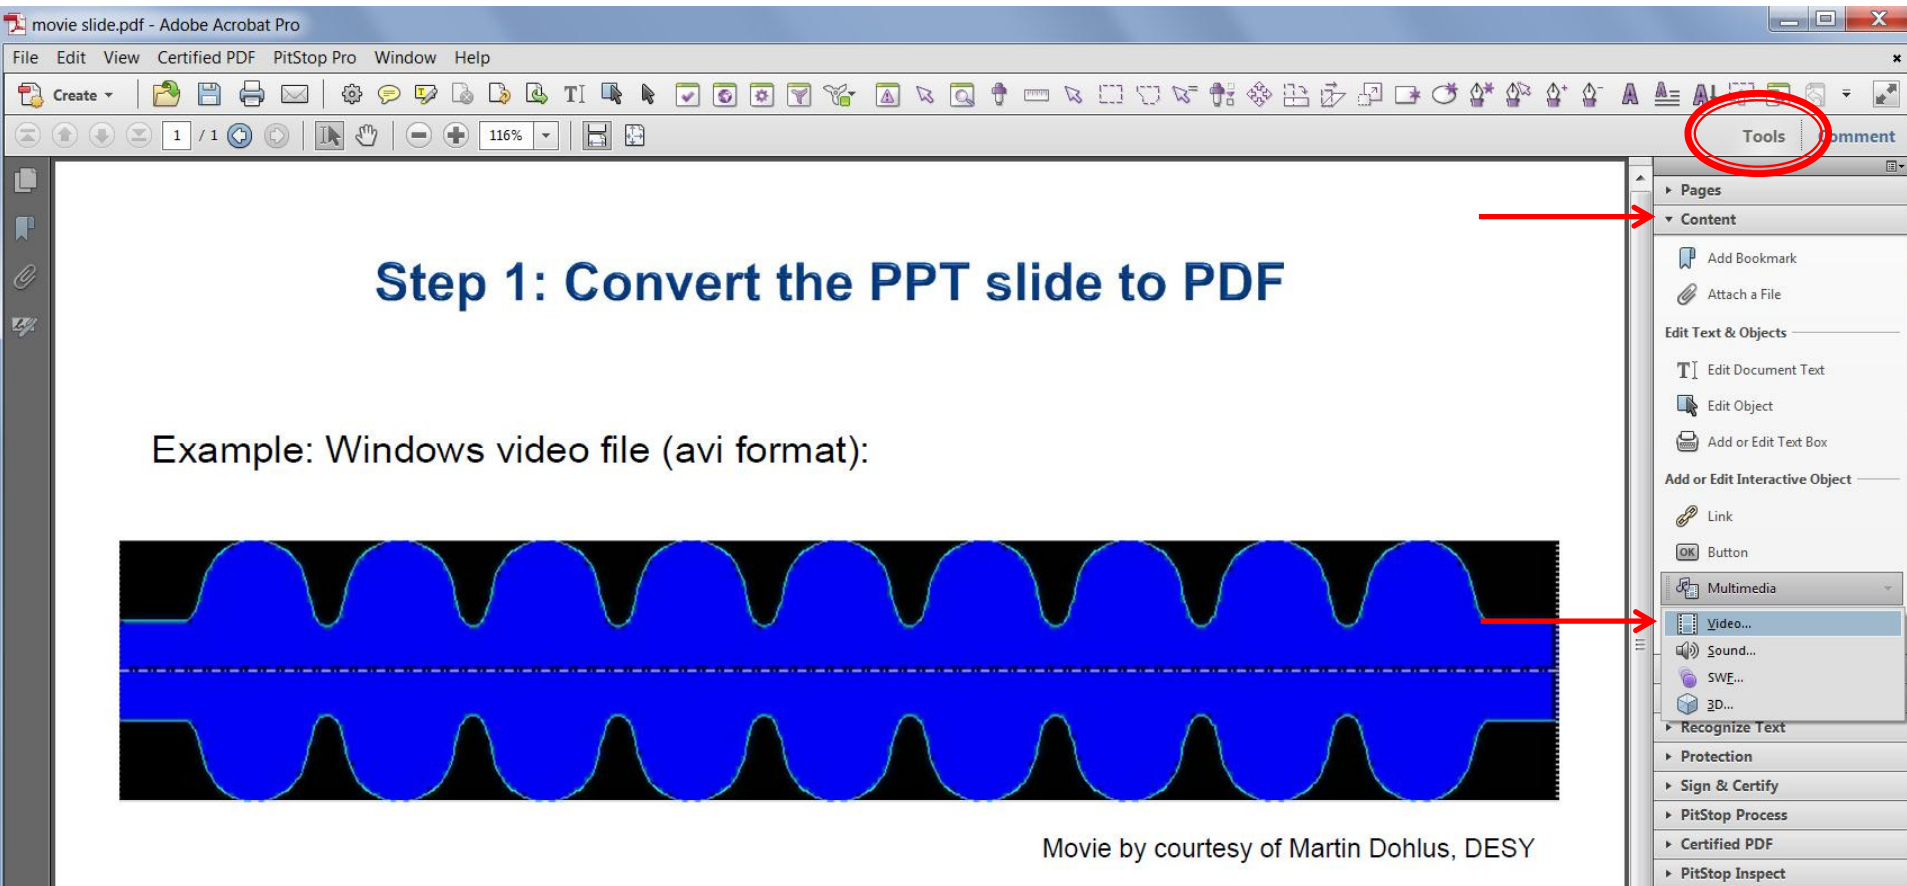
movie slide.pdf - Adobe Acrobat Pro

File Edit View Certified PDF PitStop Pro Window Help

Create

1 / 1

116%

Tools Comment

Step 1: Convert the PPT slide to PDF

Example: Windows video file (avi format):

Movie by courtesy of Martin Dohlus, DESY

Pages
Content
Add Bookmark
Attach a File
Edit Text & Objects
Edit Document Text
Edit Object
Add or Edit Text Box
Add or Edit Interactive Object
Link
Button
Multimedia
Video...
Sound...
SWF...
3D...
Recognize Text
Protection
Sign & Certify
PitStop Process
Certified PDF
PitStop Inspect